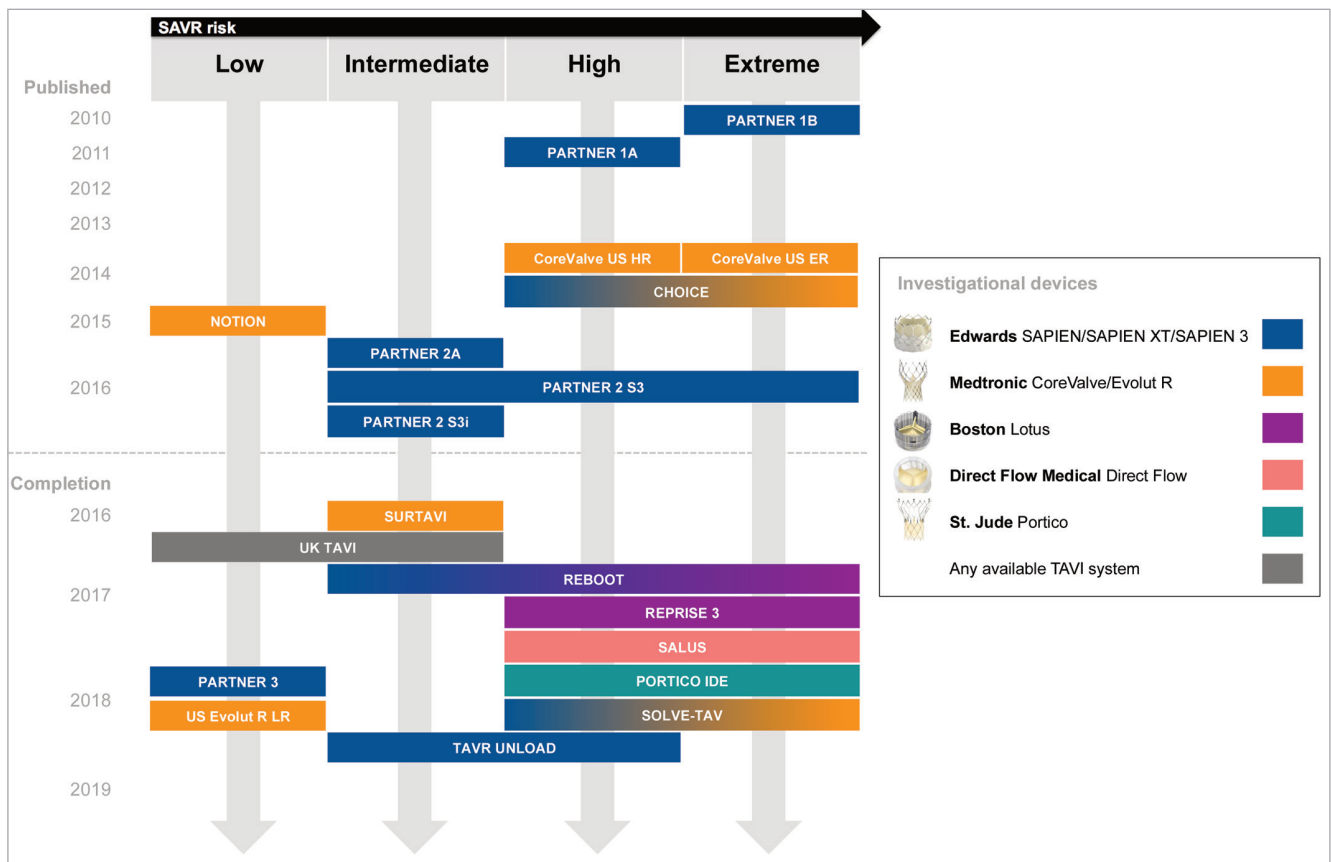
SAVR risk

Low

Intermediate

High

Extreme

Published

2010

PARTNER 1B

2011

PARTNER 1A

2012

2013

CoreValve US HR

CoreValve US ER

2014

CHOICE

2015

NOTION

PARTNER 2A

2016

PARTNER 2 S3

PARTNER 2 S3i

Completion

2016

SURTAVI

UK TAVI

REBOOT

2017

REPRISE 3

SALUS

PARTNER 3

PORTICO IDE

2018

US Evolut R LR

SOLVE-TAV

TAVR UNLOAD

2019

Investigational devices

**Edwards** SAPIEN/SAPIEN XT/SAPIEN 3

**Medtronic** CoreValve/Evolut R

**Boston** Lotus

**Direct Flow Medical** Direct Flow

**St. Jude** Portico

Any available TAVI system